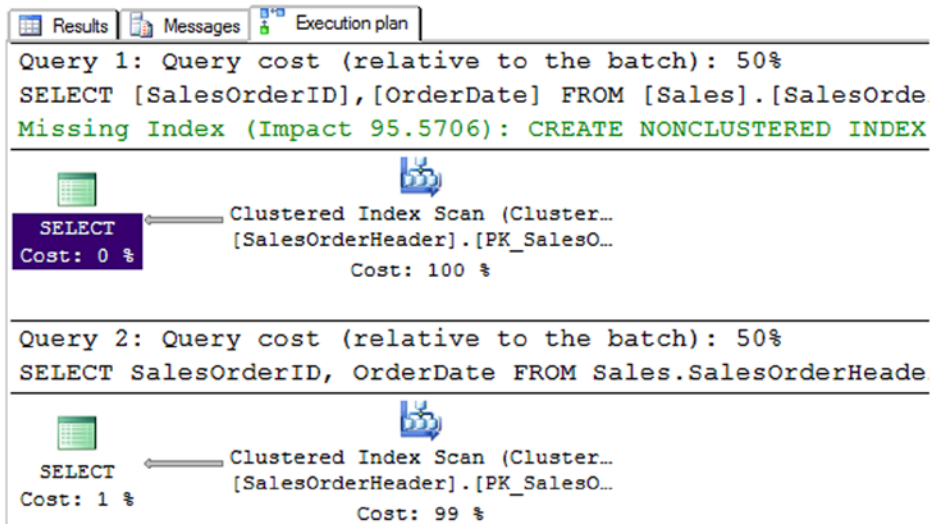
Results | Messages | Execution plan

Query 1: Query cost (relative to the batch): 50%
SELECT [SalesOrderID],[OrderDate] FROM [Sales].[SalesOrde
Missing Index (Impact 95.5706): CREATE NONCLUSTERED INDEX

SELECT
Cost: 0 %

Clustered Index Scan (Cluster…
[SalesOrderHeader].[PK_SalesO…
Cost: 100 %

Query 2: Query cost (relative to the batch): 50%
SELECT SalesOrderID, OrderDate FROM Sales.SalesOrderHeade

SELECT
Cost: 1 %

Clustered Index Scan (Cluster…
[SalesOrderHeader].[PK_SalesO…
Cost: 99 %